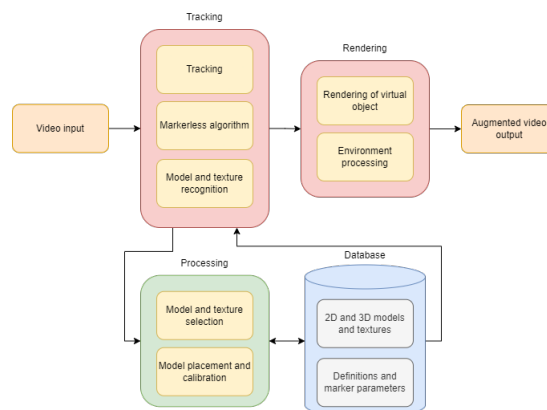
Tracking

Video input

Tracking

Markerless algorithm

Model and texture recognition

Rendering

Rendering of virtual object

Environment processing

Augmented video output

Processing

Model and texture selection

Model placement and calibration

Database

2D and 3D models and textures

Definitions and marker parameters